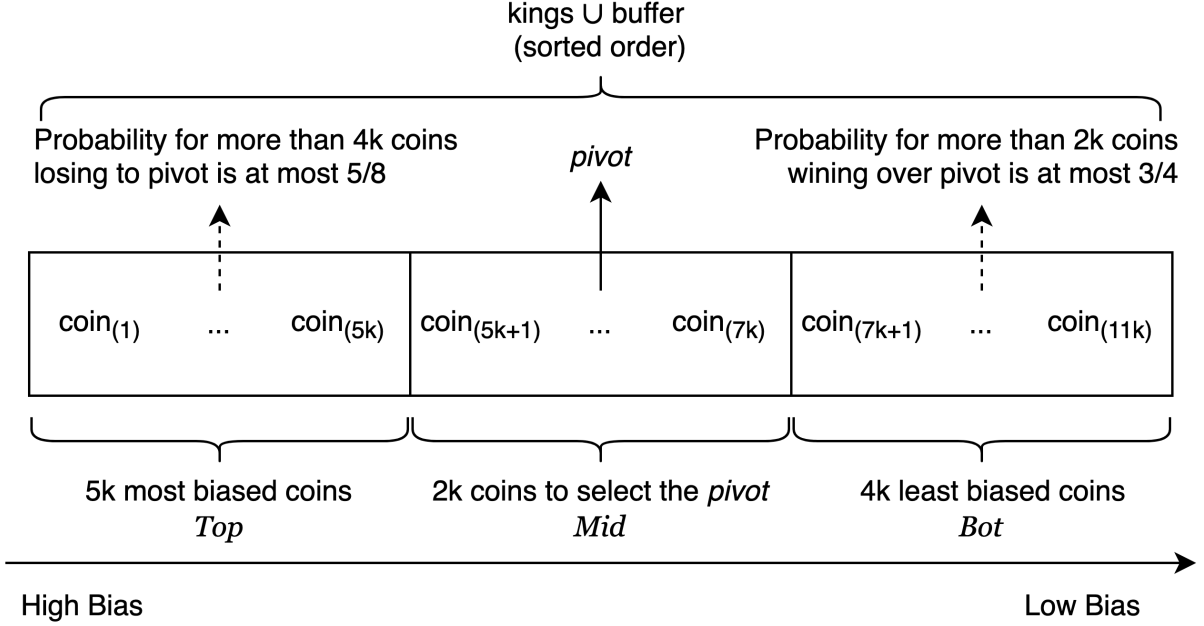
kings ∪ buffer
(sorted order)

Probability for more than 4k coins losing to pivot is at most 5/8

pivot

Probability for more than 2k coins wining over pivot is at most 3/4

coin$_{(1)}$ ... coin$_{(5k)}$

coin$_{(5k+1)}$ ... coin$_{(7k)}$

coin$_{(7k+1)}$ ... coin$_{(11k)}$

5k most biased coins
Top

2k coins to select the pivot
Mid

4k least biased coins
Bot

High Bias

Low Bias